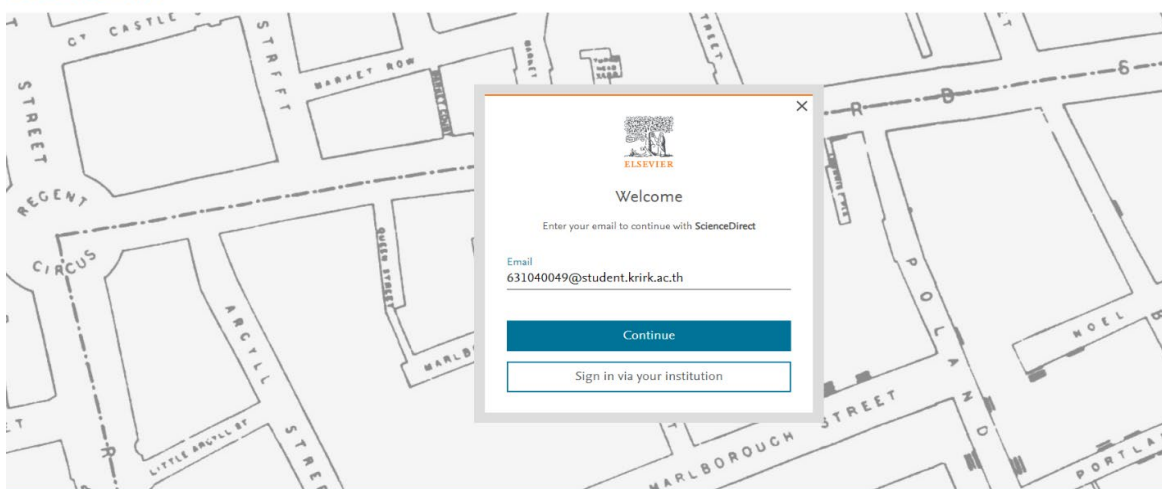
ELSEVIER

Welcome

Enter your email to continue with ScienceDirect

Email
631040049@student.krirk.ac.th

Continue

Sign in via your institution

CT CASTLE
STREET
REGENT
CIRCUS
MARKET ROW
ARGYLL
LITTLE ARGYLL ST
QUEEN STREET
MARLB
POLAND
NOEL
STREET
MARLBOROUGH
PORTLA
R
D
6